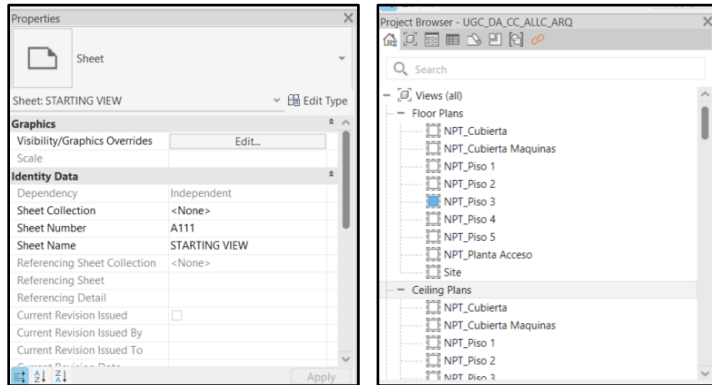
Properties

Sheet

Sheet: STARTING VIEW
Edit Type

| Graphics | |
|---|---|
| Visibility/Graphics Overrides | Edit... |
| Scale | |
| **Identity Data** | |
| Dependency | Independent |
| Sheet Collection | <None> |
| Sheet Number | A111 |
| Sheet Name | STARTING VIEW |
| Referencing Sheet Collection | <None> |
| Referencing Sheet | |
| Referencing Detail | |
| Current Revision Issued | |
| Current Revision Issued By | |
| Current Revision Issued To | |
| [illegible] | |

Apply

Project Browser - UGC_DA_CC_ALLC_ARQ

Search

Views (all)
Floor Plans
NPT_Cubierta
NPT_Cubierta Maquinas
NPT_Piso 1
NPT_Piso 2
NPT_Piso 3
NPT_Piso 4
NPT_Piso 5
NPT_Planta Acceso
Site
Ceiling Plans
NPT_Cubierta
NPT_Cubierta Maquinas
NPT_Piso 1
NPT_Piso 2
NPT_Piso 3